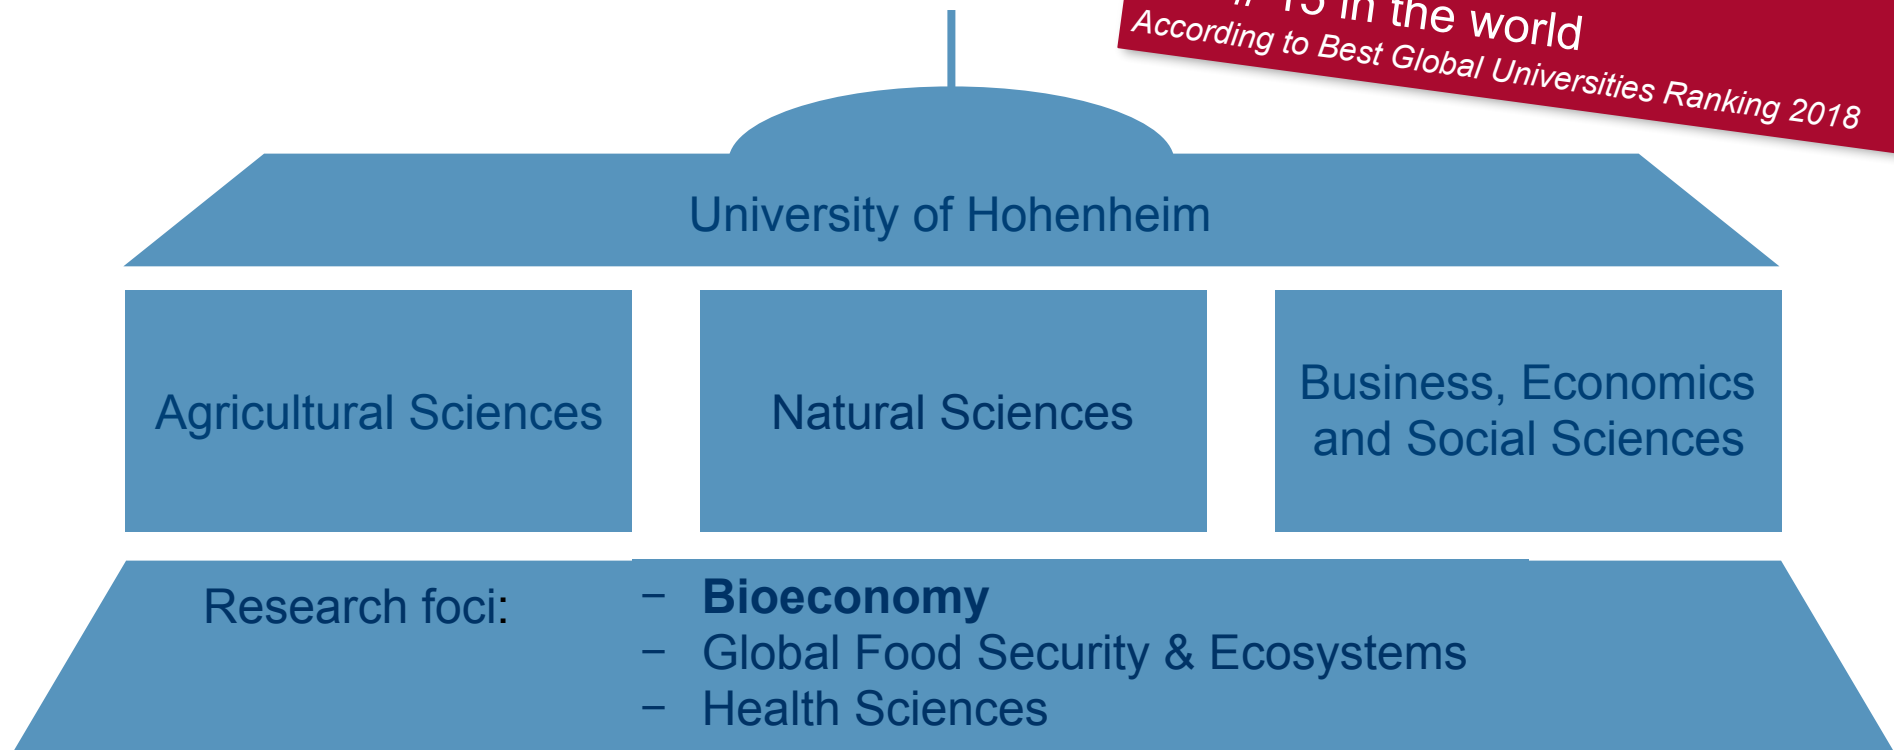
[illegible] 15 in the world
According to Best Global Universities Ranking 2018

University of Hohenheim

Agricultural Sciences

Natural Sciences

Business, Economics and Social Sciences

Research foci:

– **Bioeconomy**
– Global Food Security & Ecosystems
– Health Sciences